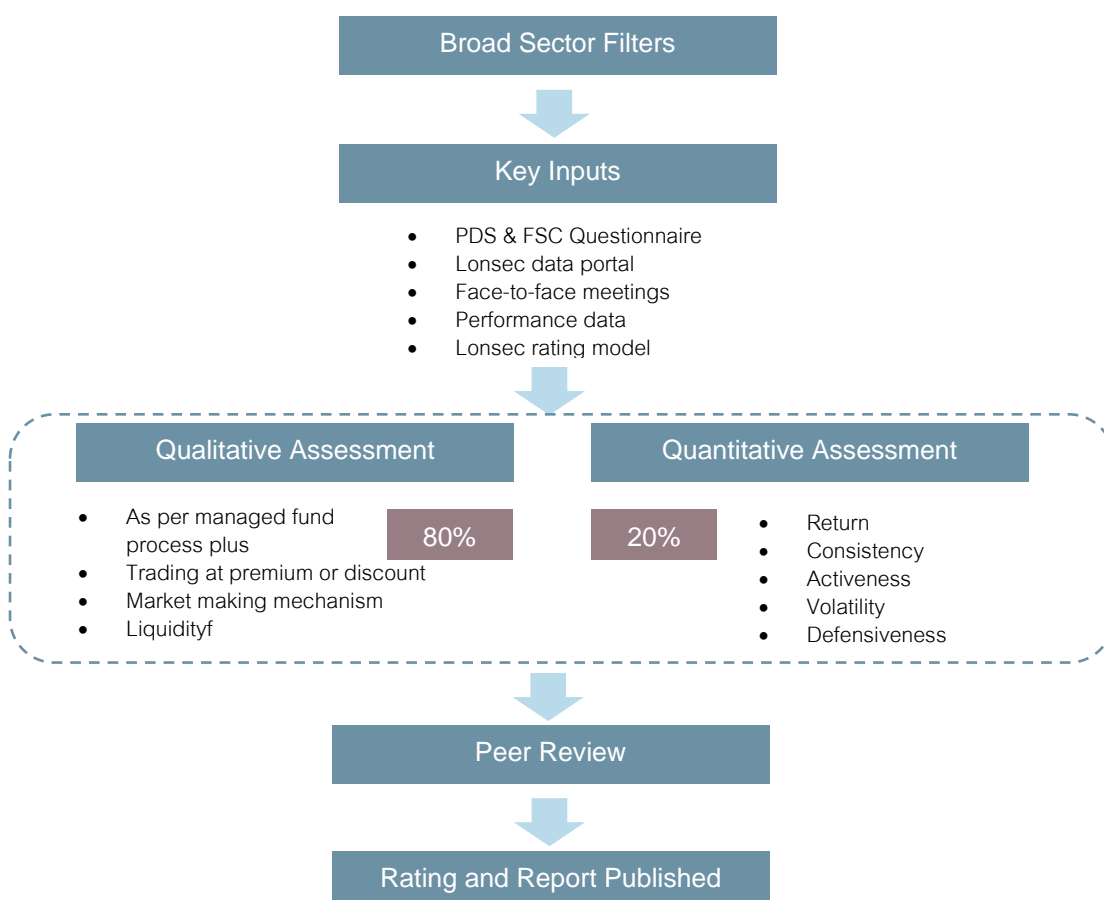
Broad Sector Filters

Key Inputs

- PDS & FSC Questionnaire
- Lonsec data portal
- Face-to-face meetings
- Performance data
- Lonsec rating model

Qualitative Assessment

- As per managed fund process plus
- Trading at premium or discount
- Market making mechanism
- Liquidityf

80%

Quantitative Assessment

20%

- Return
- Consistency
- Activeness
- Volatility
- Defensiveness

Peer Review

Rating and Report Published